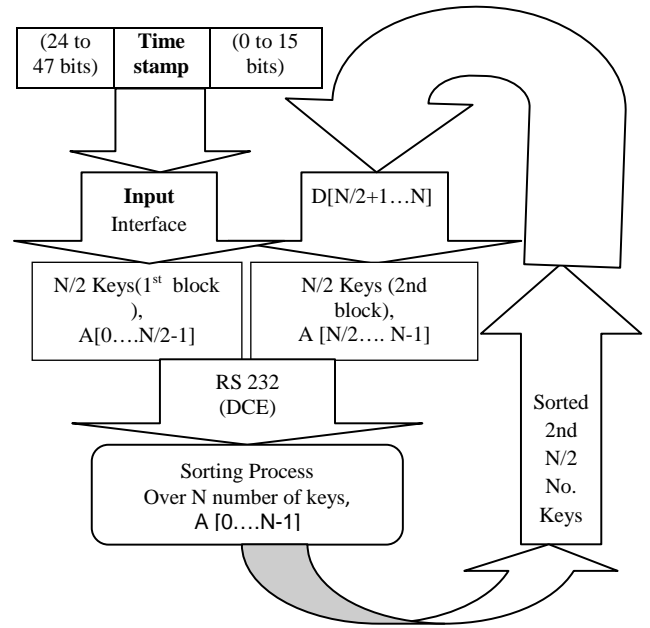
(24 to 47 bits)

Time stamp

(0 to 15 bits)

Input
Interface

D[N/2+1…N]

N/2 Keys(1$^{st}$ block ), A[0….N/2-1]

N/2 Keys (2nd block), A [N/2…. N-1]

RS 232 (DCE)

Sorting Process
Over N number of keys, A [0….N-1]

Sorted 2nd N/2 No. Keys